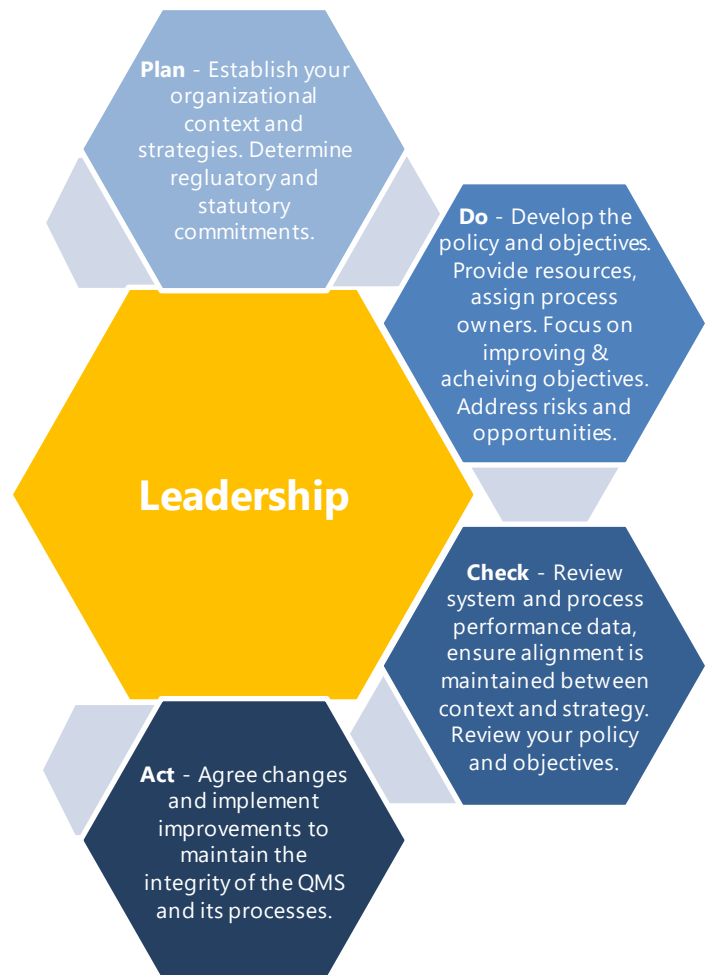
**Plan** - Establish your organizational context and strategies. Determine regluatory and statutory commitments.

**Do** - Develop the policy and objectives. Provide resources, assign process owners. Focus on improving & acheiving objectives. Address risks and opportunities.

**Leadership**

**Check** - Review system and process performance data, ensure alignment is maintained between context and strategy. Review your policy and objectives.

**Act** - Agree changes and implement improvements to maintain the integrity of the QMS and its processes.